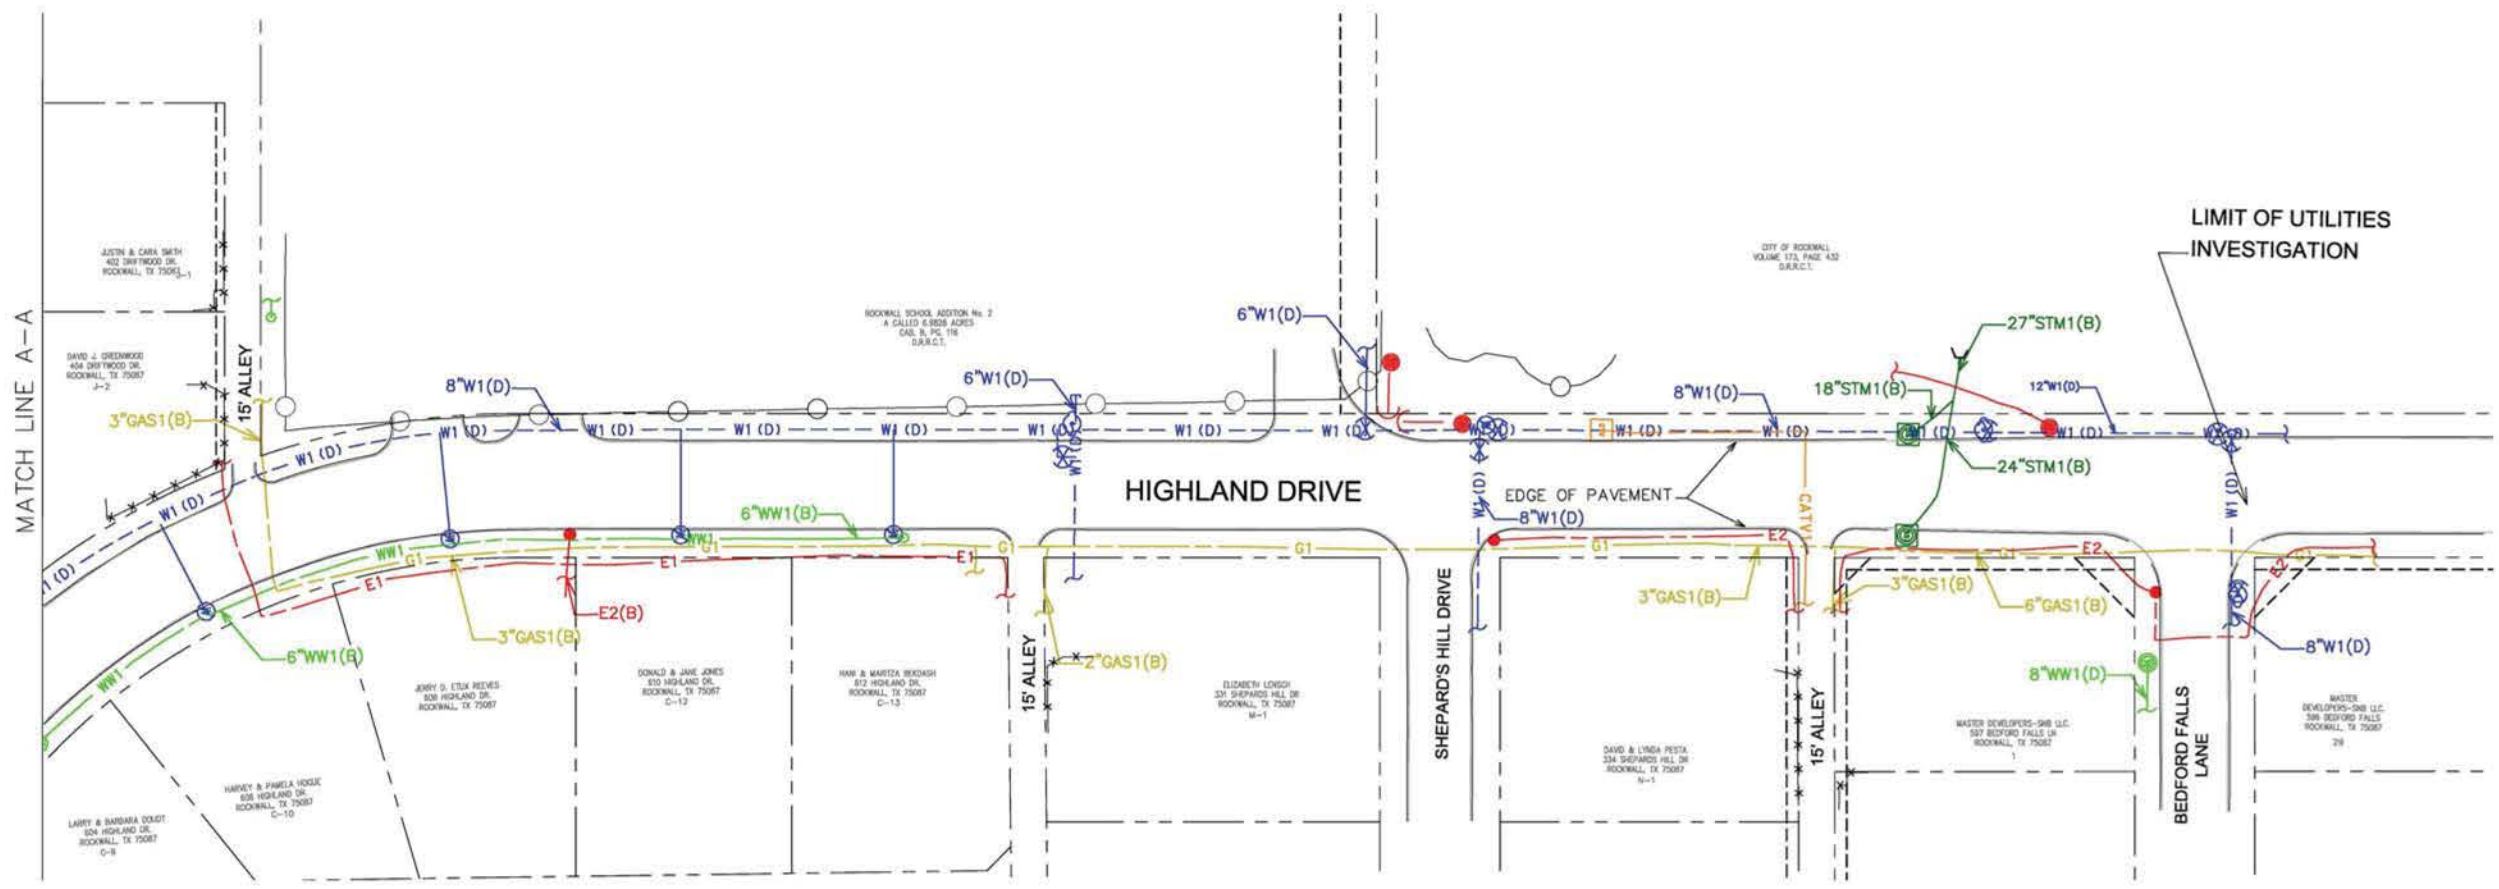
MATCH LINE A-A

JUSTIN & CARA SMITH
402 DRIFTWOOD DR.
ROCKWALL, TX 75087
J-1

DAVID J. GREENWOOD
404 DRIFTWOOD DR.
ROCKWALL, TX 75087
J-2

15' ALLEY

3"GAS1(B)

8"W1(D)

ROCKWALL SCHOOL ADDITION No. 2
A CALLED 6.5828 ACRES
CAB. B, PG. 116
D.R.R.C.T.

6"W1(D)

6"W1(D)

CITY OF ROCKWALL
VOLUME 173, PAGE 432
D.R.R.C.T.

LIMIT OF UTILITIES
INVESTIGATION

27"STM1(B)

18"STM1(B)

8"W1(D)

12"W1(D)

24"STM1(B)

W1 (D)
W1 (D)
W1 (D)
W1 (D)
W1 (D)
W1 (D)
W1 (D)
W1 (D)
W1 (D)
W1 (D)
W1 (D)
W1 (D)
W1 (B)

HIGHLAND DRIVE

EDGE OF PAVEMENT

8"W1(D)

CATV1

6"WW1(B)

WW1
WW1
WW1
G1
G1
G1
G1
G1
G1
E1
E1
E1
E1
E2
E2
E2

E2(B)

3"GAS1(B)

6"WW1(B)

2"GAS1(B)

3"GAS1(B)

3"GAS1(B)

6"GAS1(B)

8"W1(D)

8"WW1(D)

15' ALLEY

15' ALLEY

SHEPARD'S HILL DRIVE

BEDFORD FALLS LANE

JERRY D. ETUX REEVES
608 HIGHLAND DR.
ROCKWALL, TX 75087

DONALD & JANE JONES
610 HIGHLAND DR.
ROCKWALL, TX 75087
C-12

HANI & MARITZA BEKDASH
612 HIGHLAND DR.
ROCKWALL, TX 75087
C-13

ELIZABETH LONSCH
331 SHEPARDS HILL DR
ROCKWALL, TX 75087
M-1

DAVID & LYNDA PESTA
334 SHEPARDS HILL DR
ROCKWALL, TX 75087
N-1

MASTER DEVELOPERS-SNB LLC.
597 BEDFORD FALLS LN
ROCKWALL, TX 75087
1

MASTER DEVELOPERS-SNB LLC.
395 BEDFORD FALLS
ROCKWALL, TX 75087
29

HARVEY & PAMELA HOGUE
606 HIGHLAND DR.
ROCKWALL, TX 75087
C-10

LARRY & BARBARA DOUDT
604 HIGHLAND DR.
ROCKWALL, TX 75087
C-9